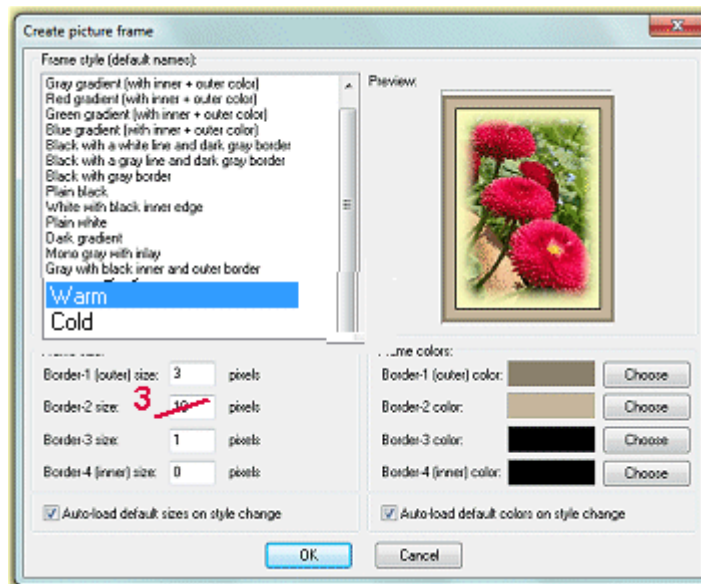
Create picture frame

Frame style (default names):

Gray gradient (with inner + outer color)
Red gradient (with inner + outer color)
Green gradient (with inner + outer color)
Blue gradient (with inner + outer color)
Black with a white line and dark gray border
Black with a gray line and dark gray border
Black with gray border
Plain black
White with black inner edge
Plain white
Dark gradient
Mono gray with inlay
Gray with black inner and outer border
Warm
Cold

Preview:

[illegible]

Border-1 (outer) size: 3 pixels
Border-2 size: 3 10 pixels
Border-3 size: 1 pixels
Border-4 (inner) size: 0 pixels

Auto-load default sizes on style change

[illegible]me colors:

Border-1 (outer) color: Choose
Border-2 color: Choose
Border-3 color: Choose
Border-4 (inner) color: Choose

Auto-load default colors on style change

OK
Cancel